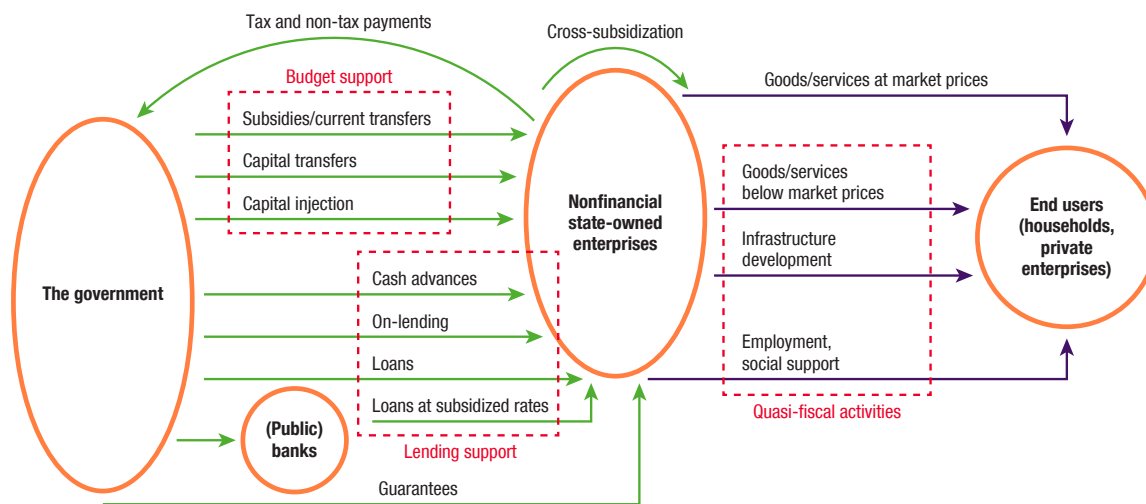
Tax and non-tax payments

Cross-subsidization

Budget support

Subsidies/current transfers

Capital transfers

Capital injection

Goods/services at market prices

Nonfinancial state-owned enterprises

Goods/services below market prices

Infrastructure development

Employment, social support

Quasi-fiscal activities

End users (households, private enterprises)

The government

Cash advances

On-lending

Loans

Loans at subsidized rates

Lending support

(Public) banks

Guarantees